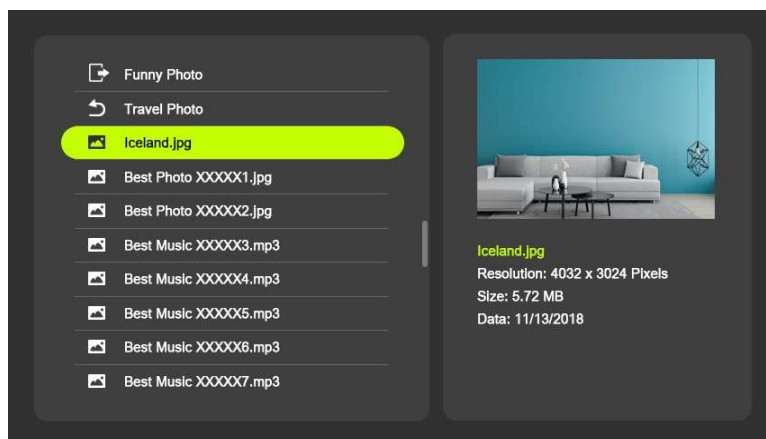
Funny Photo
Travel Photo
Iceland.jpg
Best Photo XXXXX1.jpg
Best Photo XXXXX2.jpg
Best Music XXXXX3.mp3
Best Music XXXXX4.mp3
Best Music XXXXX5.mp3
Best Music XXXXX6.mp3
Best Music XXXXX7.mp3

Iceland.jpg
Resolution: 4032 x 3024 Pixels
Size: 5.72 MB
Data: 11/13/2018